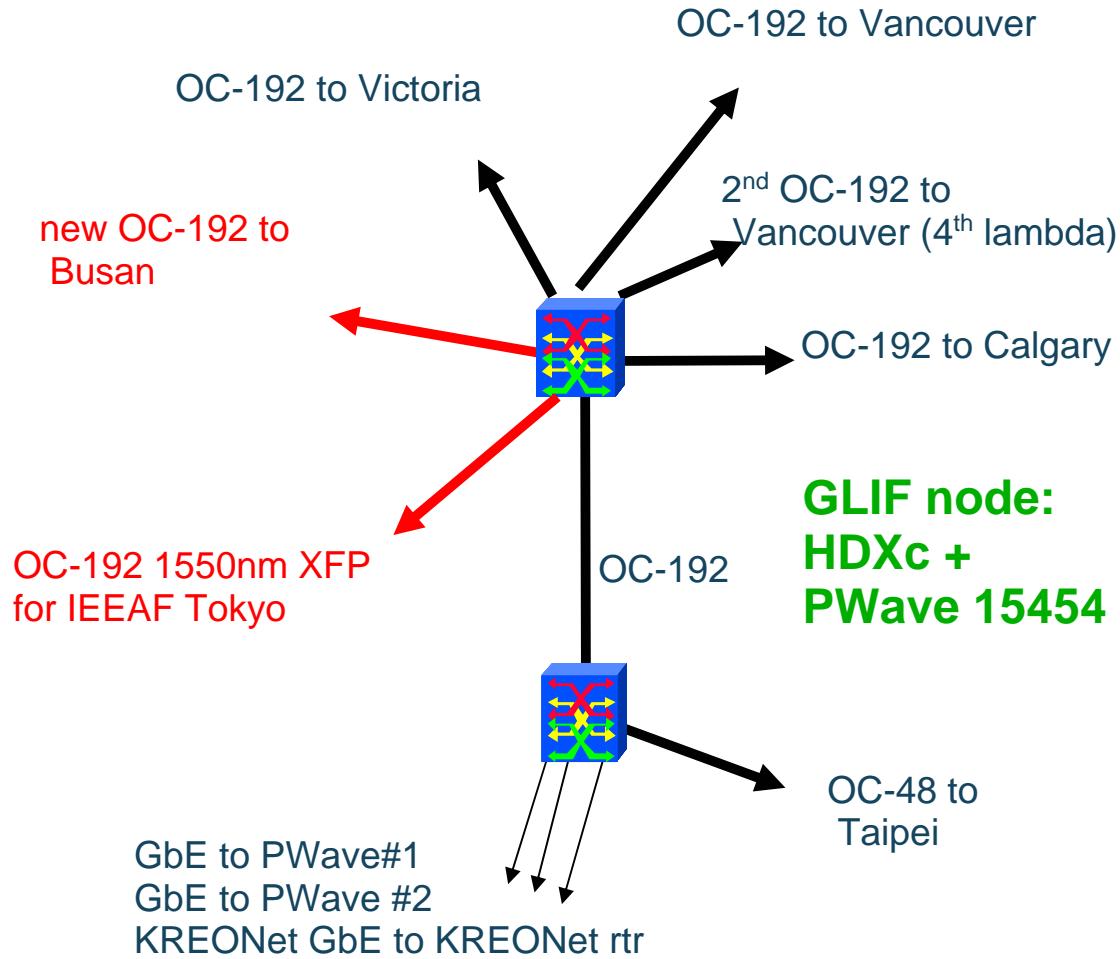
OC-192 to Vancouver

OC-192 to Victoria

2$^{nd}$ OC-192 to Vancouver (4$^{th}$ lambda)

new OC-192 to Busan

OC-192 to Calgary

GLIF node: HDXc + PWave 15454

OC-192 1550nm XFP for IEEAF Tokyo

OC-192

OC-48 to Taipei

GbE to PWave#1
GbE to PWave #2
KREONet GbE to KREONet rtr